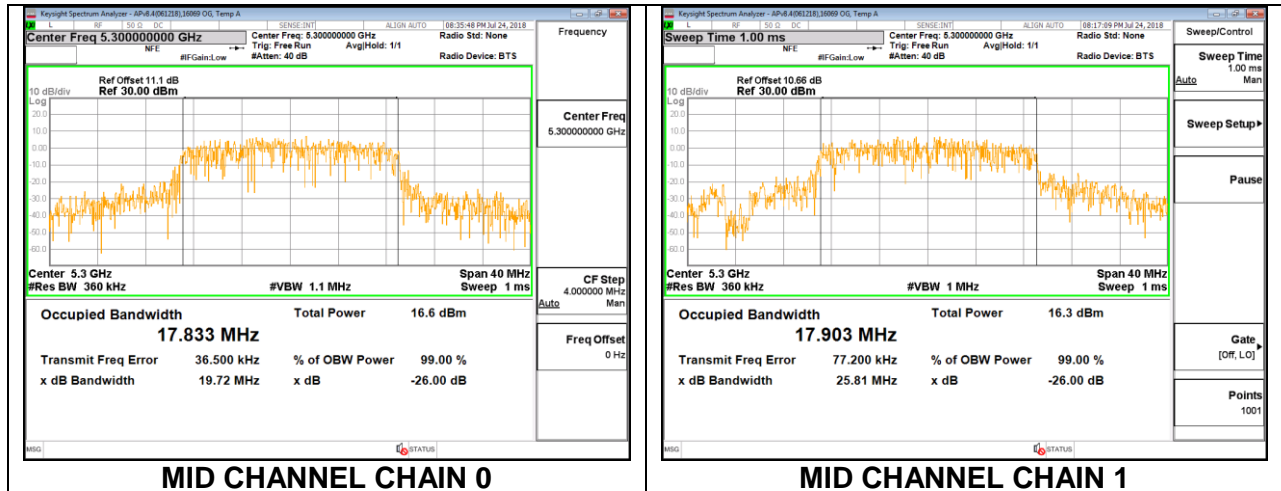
Keysight Spectrum Analyzer - APv8.4(061218),16069 OG, Temp A
L RF 50 Ω DC SENSE:INT ALIGN AUTO 08:35:48 PM Jul 24, 2018
Center Freq 5.300000000 GHz
NFE
Center Freq: 5.300000000 GHz
Trig: Free Run Avg|Hold: 1/1
#IFGain:Low #Atten: 40 dB
Radio Std: None
Radio Device: BTS
Frequency
Ref Offset 11.1 dB
10 dB/div Ref 30.00 dBm
Log
20.0
10.0
0.00
-10.0
-20.0
-30.0
-40.0
-50.0
-60.0
Center 5.3 GHz
#Res BW 360 kHz
#VBW 1.1 MHz
Span 40 MHz
Sweep 1 ms
Center Freq
5.300000000 GHz
CF Step
4.000000 MHz
Auto Man
Freq Offset
0 Hz
Occupied Bandwidth
17.833 MHz
Total Power 16.6 dBm
Transmit Freq Error 36.500 kHz
% of OBW Power 99.00 %
x dB Bandwidth 19.72 MHz
x dB -26.00 dB
MSG
STATUS
MID CHANNEL CHAIN 0

Keysight Spectrum Analyzer - APv8.4(061218),16069 OG, Temp A
L RF 50 Ω DC SENSE:INT ALIGN AUTO 08:17:09 PM Jul 24, 2018
Sweep Time 1.00 ms
NFE
Center Freq: 5.300000000 GHz
Trig: Free Run Avg|Hold: 1/1
#IFGain:Low #Atten: 40 dB
Radio Std: None
Radio Device: BTS
Sweep/Control
Ref Offset 10.66 dB
10 dB/div Ref 30.00 dBm
Log
20.0
10.0
0.00
-10.0
-20.0
-30.0
-40.0
-50.0
-60.0
Center 5.3 GHz
#Res BW 360 kHz
#VBW 1 MHz
Span 40 MHz
Sweep 1 ms
Sweep Time
1.00 ms
Auto Man
Sweep Setup
Pause
Gate
[Off, LO]
Points
1001
Occupied Bandwidth
17.903 MHz
Total Power 16.3 dBm
Transmit Freq Error 77.200 kHz
% of OBW Power 99.00 %
x dB Bandwidth 25.81 MHz
x dB -26.00 dB
MSG
STATUS
MID CHANNEL CHAIN 1